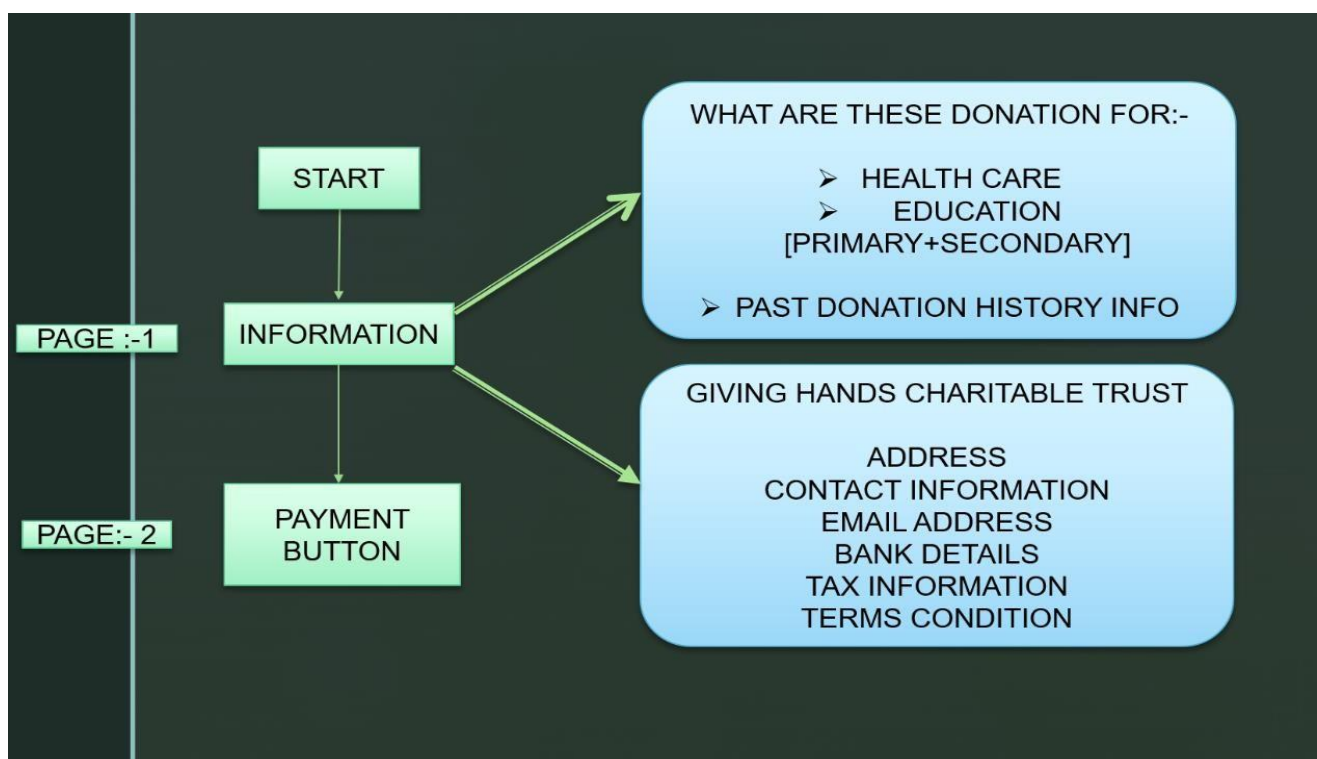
PAGE :-1

PAGE:- 2

START

INFORMATION

PAYMENT BUTTON

WHAT ARE THESE DONATION FOR:-

➢ HEALTH CARE
➢ EDUCATION [PRIMARY+SECONDARY]

➢ PAST DONATION HISTORY INFO

GIVING HANDS CHARITABLE TRUST

ADDRESS
CONTACT INFORMATION
EMAIL ADDRESS
BANK DETAILS
TAX INFORMATION
TERMS CONDITION